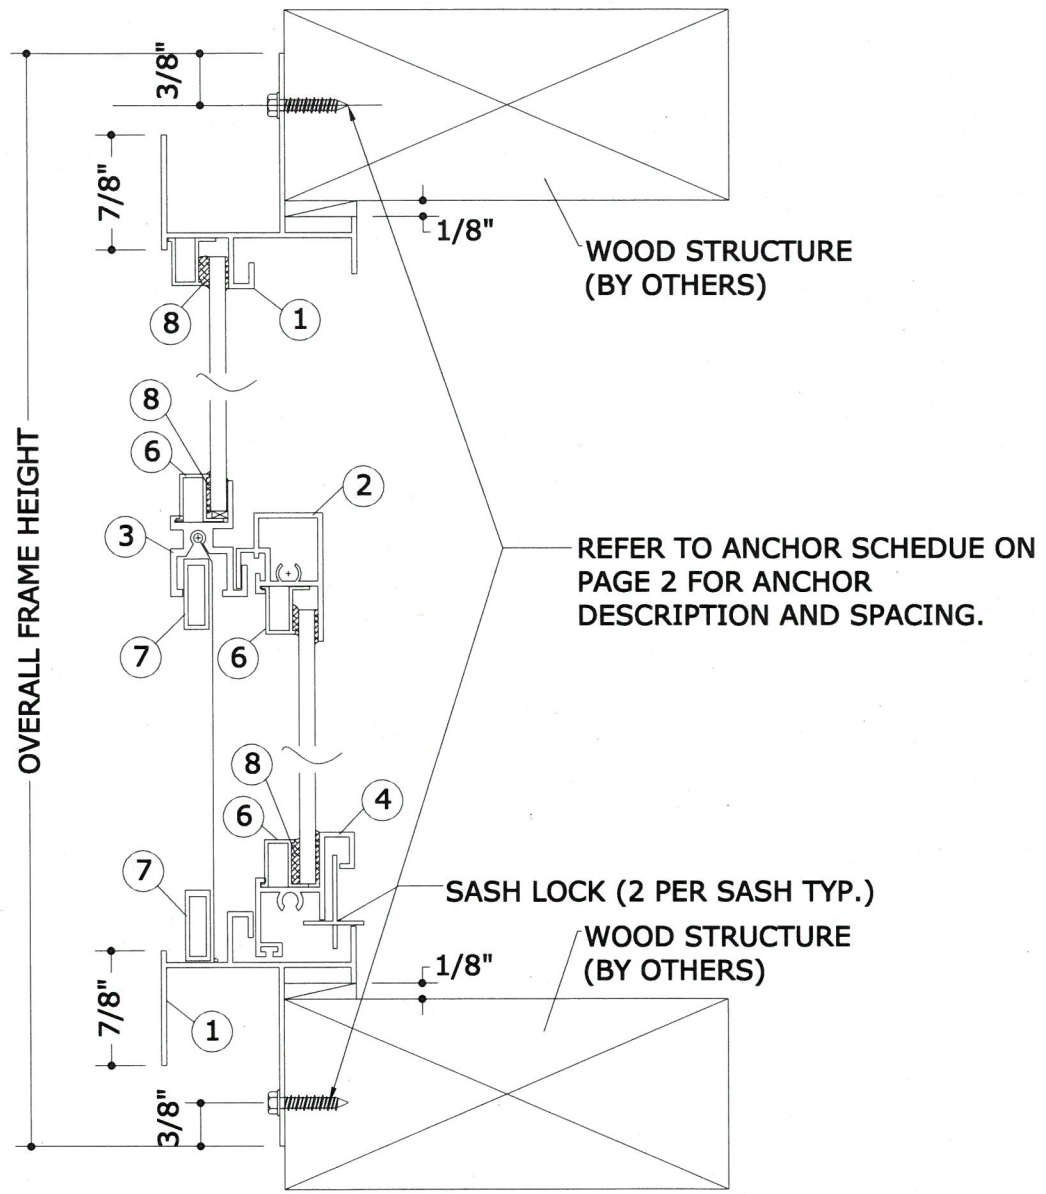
3/8"
7/8"
1/8"
WOOD STRUCTURE (BY OTHERS)
8
1
OVERALL FRAME HEIGHT
8
6
2
3
REFER TO ANCHOR SCHEDUE ON PAGE 2 FOR ANCHOR DESCRIPTION AND SPACING.
7
6
8
4
6
7
SASH LOCK (2 PER SASH TYP.)
WOOD STRUCTURE (BY OTHERS)
1/8"
7/8"
1
3/8"